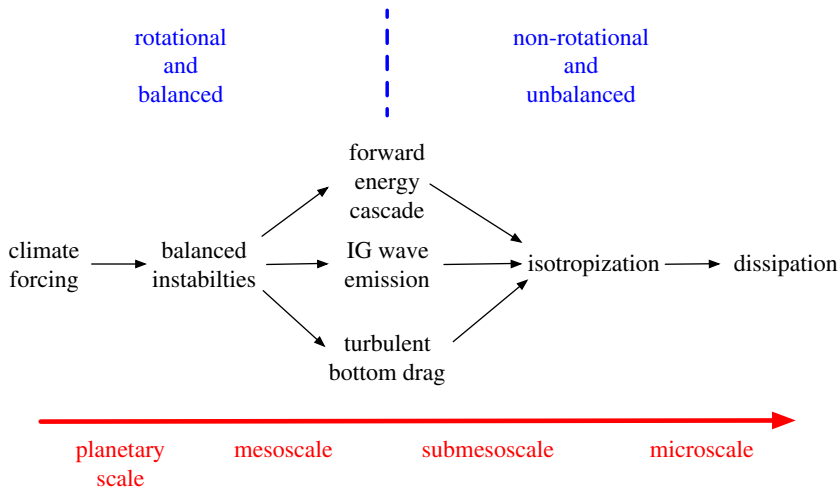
rotational and balanced

non-rotational and unbalanced

climate forcing

balanced instabilties

forward energy cascade

IG wave emission

turbulent bottom drag

isotropization

dissipation

planetary scale

mesoscale

submesoscale

microscale